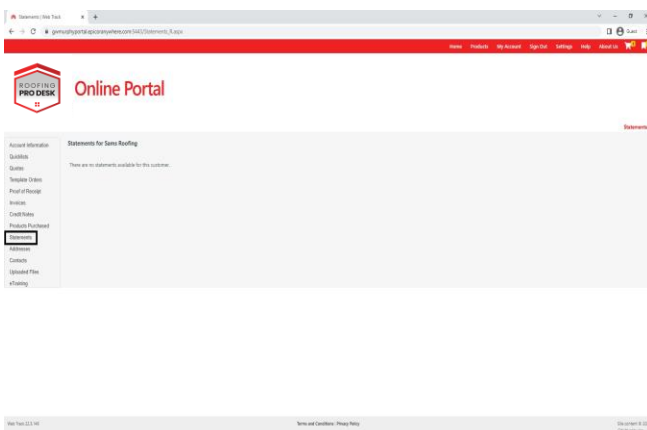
Statements | Web Track × +

gwmurphyportal.apicoranywhere.com:8443/Statements_R.aspx

Guest

Home Products My Account Sign Out Settings Help About Us

ROOFING PRO DESK

Online Portal

Statements

Account Information
QuickBids
Quotes
Template Orders
Proof of Receipt
Invoices
Credit Notes
Products Purchased
Statements
Addresses
Contacts
Uploaded Files
eTraining

Statements for Sams Roofing

There are no statements available for this customer.

Web Track 22.5.140

Terms and Conditions | Privacy Policy

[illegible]